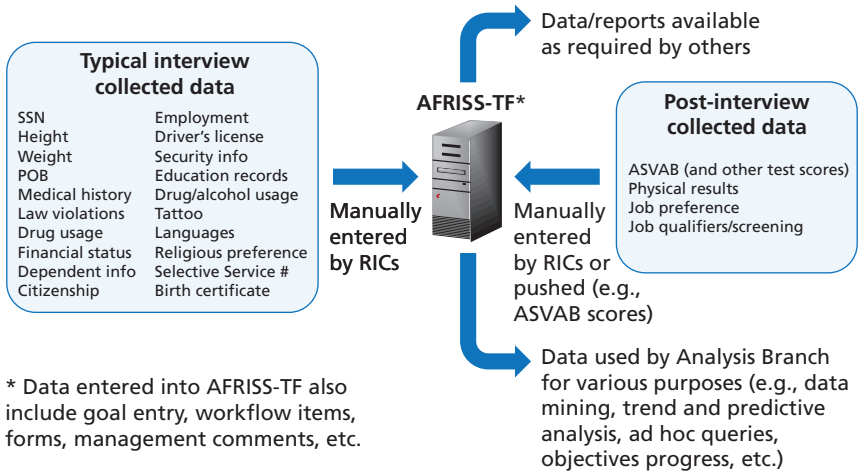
Typical interview collected data

SSN
Height
Weight
POB
Medical history
Law violations
Drug usage
Financial status
Dependent info
Citizenship

Employment
Driver's license
Security info
Education records
Drug/alcohol usage
Tattoo
Languages
Religious preference
Selective Service #
Birth certificate

Manually entered by RICs

AFRISS-TF*

Data/reports available as required by others

Post-interview collected data

ASVAB (and other test scores)
Physical results
Job preference
Job qualifiers/screening

Manually entered by RICs or pushed (e.g., ASVAB scores)

Data used by Analysis Branch for various purposes (e.g., data mining, trend and predictive analysis, ad hoc queries, objectives progress, etc.)

* Data entered into AFRISS-TF also include goal entry, workflow items, forms, management comments, etc.